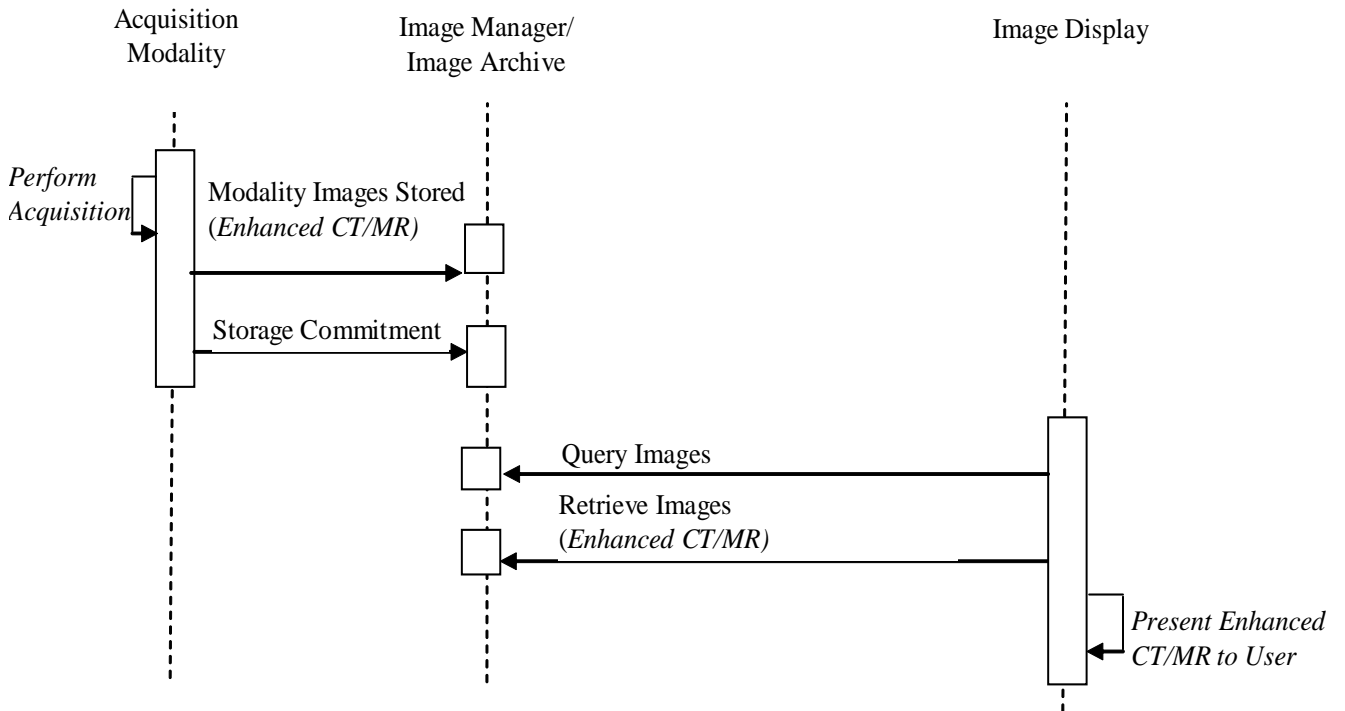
Acquisition Modality

Image Manager/ Image Archive

Image Display

Perform Acquisition

Modality Images Stored (Enhanced CT/MR)

Storage Commitment

Query Images

Retrieve Images (Enhanced CT/MR)

Present Enhanced CT/MR to User